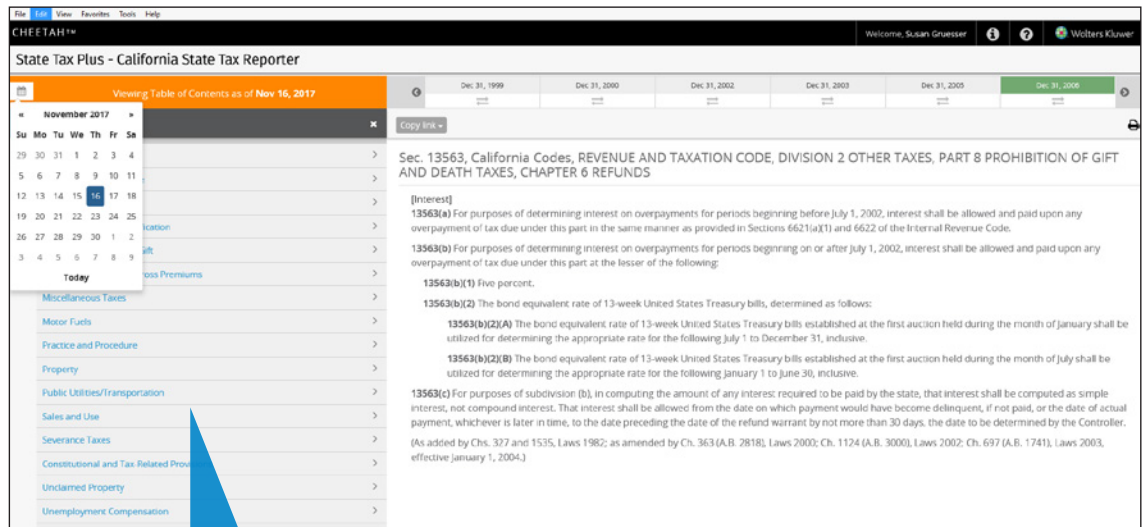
File Edit View Favorites Tools Help

CHEETAH™

Welcome, Susan Gruesser

Wolters Kluwer

State Tax Plus - California State Tax Reporter

Viewing Table of Contents as of Nov 16, 2017

« November 2017 »

| Su | Mo | Tu | We | Th | Fr | Sa |
|---|---|---|---|---|---|---|
| 29 | 30 | 31 | 1 | 2 | 3 | 4 |
| 5 | 6 | 7 | 8 | 9 | 10 | 11 |
| 12 | 13 | 14 | 15 | 16 | 17 | 18 |
| 19 | 20 | 21 | 22 | 23 | 24 | 25 |
| 26 | 27 | 28 | 29 | 30 | 1 | 2 |
| 3 | 4 | 5 | 6 | 7 | 8 | 9 |

Today

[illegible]ication

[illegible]ift

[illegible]oss Premiums

Miscellaneous Taxes

Motor Fuels

Practice and Procedure

Property

Public Utilities/Transportation

Sales and Use

Severance Taxes

Constitutional and Tax Related Prov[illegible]

Unclaimed Property

Unemployment Compensation

Dec 31, 1999 Dec 31, 2000 Dec 31, 2002 Dec 31, 2003 Dec 31, 2005 Dec 31, 2006

Copy link

Sec. 13563, California Codes, REVENUE AND TAXATION CODE, DIVISION 2 OTHER TAXES, PART 8 PROHIBITION OF GIFT AND DEATH TAXES, CHAPTER 6 REFUNDS

[Interest]

13563(a) For purposes of determining interest on overpayments for periods beginning before July 1, 2002, interest shall be allowed and paid upon any overpayment of tax due under this part in the same manner as provided in Sections 6621(a)(1) and 6622 of the Internal Revenue Code.

13563(b) For purposes of determining interest on overpayments for periods beginning on or after July 1, 2002, interest shall be allowed and paid upon any overpayment of tax due under this part at the lesser of the following:

13563(b)(1) Five percent.

13563(b)(2) The bond equivalent rate of 13-week United States Treasury bills, determined as follows:

13563(b)(2)(A) The bond equivalent rate of 13-week United States Treasury bills established at the first auction held during the month of January shall be utilized for determining the appropriate rate for the following July 1 to December 31, inclusive.

13563(b)(2)(B) The bond equivalent rate of 13-week United States Treasury bills established at the first auction held during the month of July shall be utilized for determining the appropriate rate for the following January 1 to June 30, inclusive.

13563(c) For purposes of subdivision (b), in computing the amount of any interest required to be paid by the state, that interest shall be computed as simple interest, not compound interest. That interest shall be allowed from the date on which payment would have become delinquent, if not paid, or the date of actual payment, whichever is later in time, to the date preceding the date of the refund warrant by not more than 30 days, the date to be determined by the Controller.

(As added by Chs. 327 and 1535, Laws 1982; as amended by Ch. 363 (A.B. 2818), Laws 2000; Ch. 1124 (A.B. 3000), Laws 2002; Ch. 697 (A.B. 1741), Laws 2003, effective January 1, 2004.)